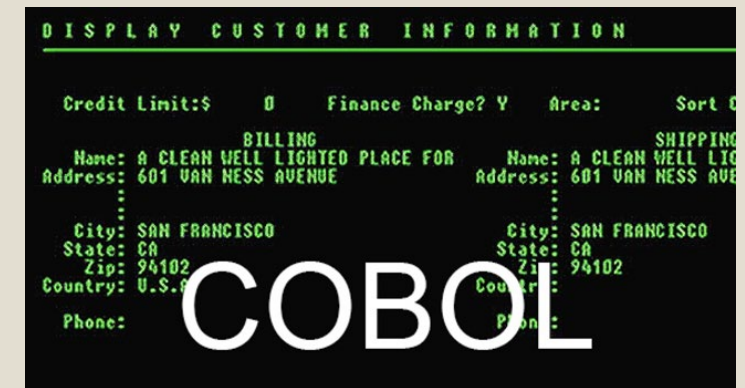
DISPLAY CUSTOMER INFORMATION

Credit Limit:$ 0 Finance Charge? Y Area: Sort C

BILLING
Name: A CLEAN WELL LIGHTED PLACE FOR
Address: 601 VAN NESS AVENUE
:
:
City: SAN FRANCISCO
State: CA
Zip: 94102
Country: U.S.A

Phone:

SHIPPING
Name: A CLEAN WELL LIG
Address: 601 VAN NESS AVE
:
:
City: SAN FRANCISCO
State: CA
Zip: 94102
Country:

Phone:

COBOL